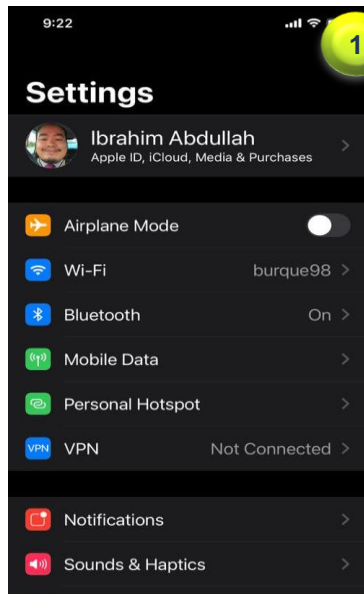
9:22

1

Settings

Ibrahim Abdullah
Apple ID, iCloud, Media & Purchases

Airplane Mode

Wi-Fi burque98

Bluetooth On

Mobile Data

Personal Hotspot

VPN VPN Not Connected

Notifications

Sounds & Haptics